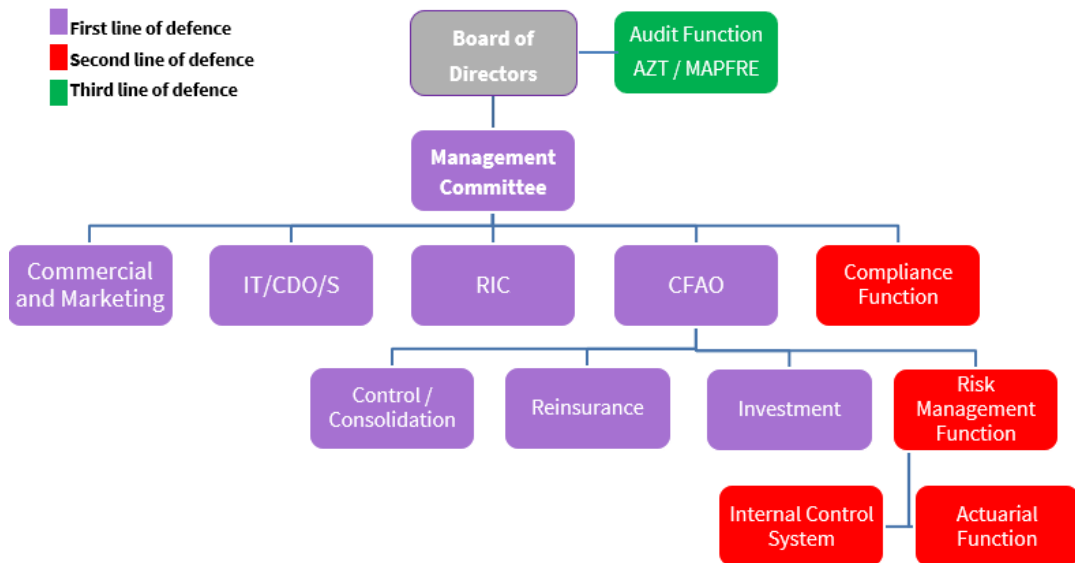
First line of defence
Second line of defence
Third line of defence

Board of Directors

Audit Function AZT / MAPFRE

Management Committee

Commercial and Marketing

IT/CDO/S

RIC

CFAO

Compliance Function

Control / Consolidation

Reinsurance

Investment

Risk Management Function

Internal Control System

Actuarial Function